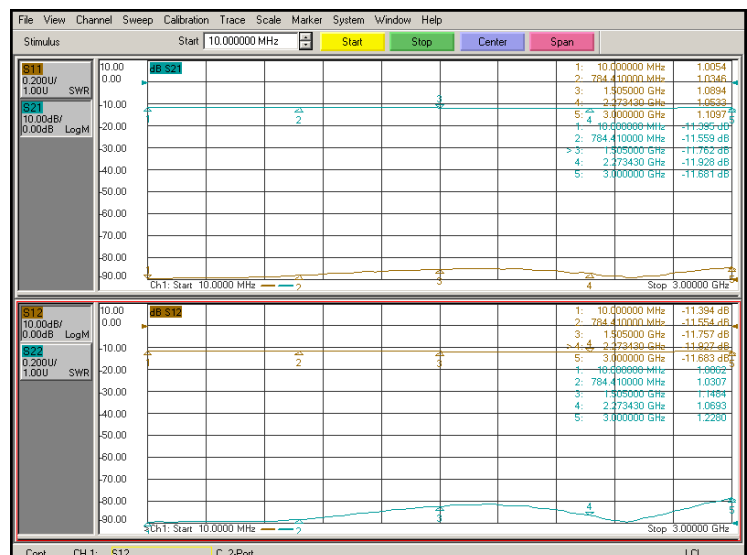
File View Channel Sweep Calibration Trace Scale Marker System Window Help

Stimulus Start 10.000000 MHz Start Stop Center Span

S11
0.200U/
1.00U SWR
S21
10.00dB/
0.00dB LogM

10.00
0.00
-10.00
-20.00
-30.00
-40.00
-50.00
-60.00
-70.00
-80.00
-90.00

dB S21

| | | |
|---|---|---|
| 1: | 10.000000 MHz | 1.0054 |
| 2: | 784.410000 MHz | 1.0346 |
| 3: | 1.505000 GHz | 1.0894 |
| 4: | 2.273430 GHz | 1.0533 |
| 5: | 3.000000 GHz | 1.1097 |
| 1: | 10.000000 MHz | -11.395 dB |
| 2: | 784.410000 MHz | -11.559 dB |
| > 3: | 1.505000 GHz | -11.762 dB |
| 4: | 2.273430 GHz | -11.928 dB |
| 5: | 3.000000 GHz | -11.681 dB |

1 2 3 4 5

Ch1: Start 10.0000 MHz Stop 3.00000 GHz

S12
10.00dB/
0.00dB LogM
S22
0.200U/
1.00U SWR

10.00
0.00
-10.00
-20.00
-30.00
-40.00
-50.00
-60.00
-70.00
-80.00
-90.00

dB S12

| | | |
|---|---|---|
| 1: | 10.000000 MHz | -11.394 dB |
| 2: | 784.410000 MHz | -11.554 dB |
| > 3: | 1.505000 GHz | -11.757 dB |
| 4: | 2.273430 GHz | -11.927 dB |
| 5: | 3.000000 GHz | -11.683 dB |
| 1: | 10.000000 MHz | 1.0062 |
| 2: | 784.410000 MHz | 1.0307 |
| 3: | 1.505000 GHz | 1.1484 |
| 4: | 2.273430 GHz | 1.0693 |
| 5: | 3.000000 GHz | 1.2280 |

1 2 3 4 5

Ch1: Start 10.0000 MHz Stop 3.00000 GHz

Cont. CH 1: S12 C 2-Port LCL